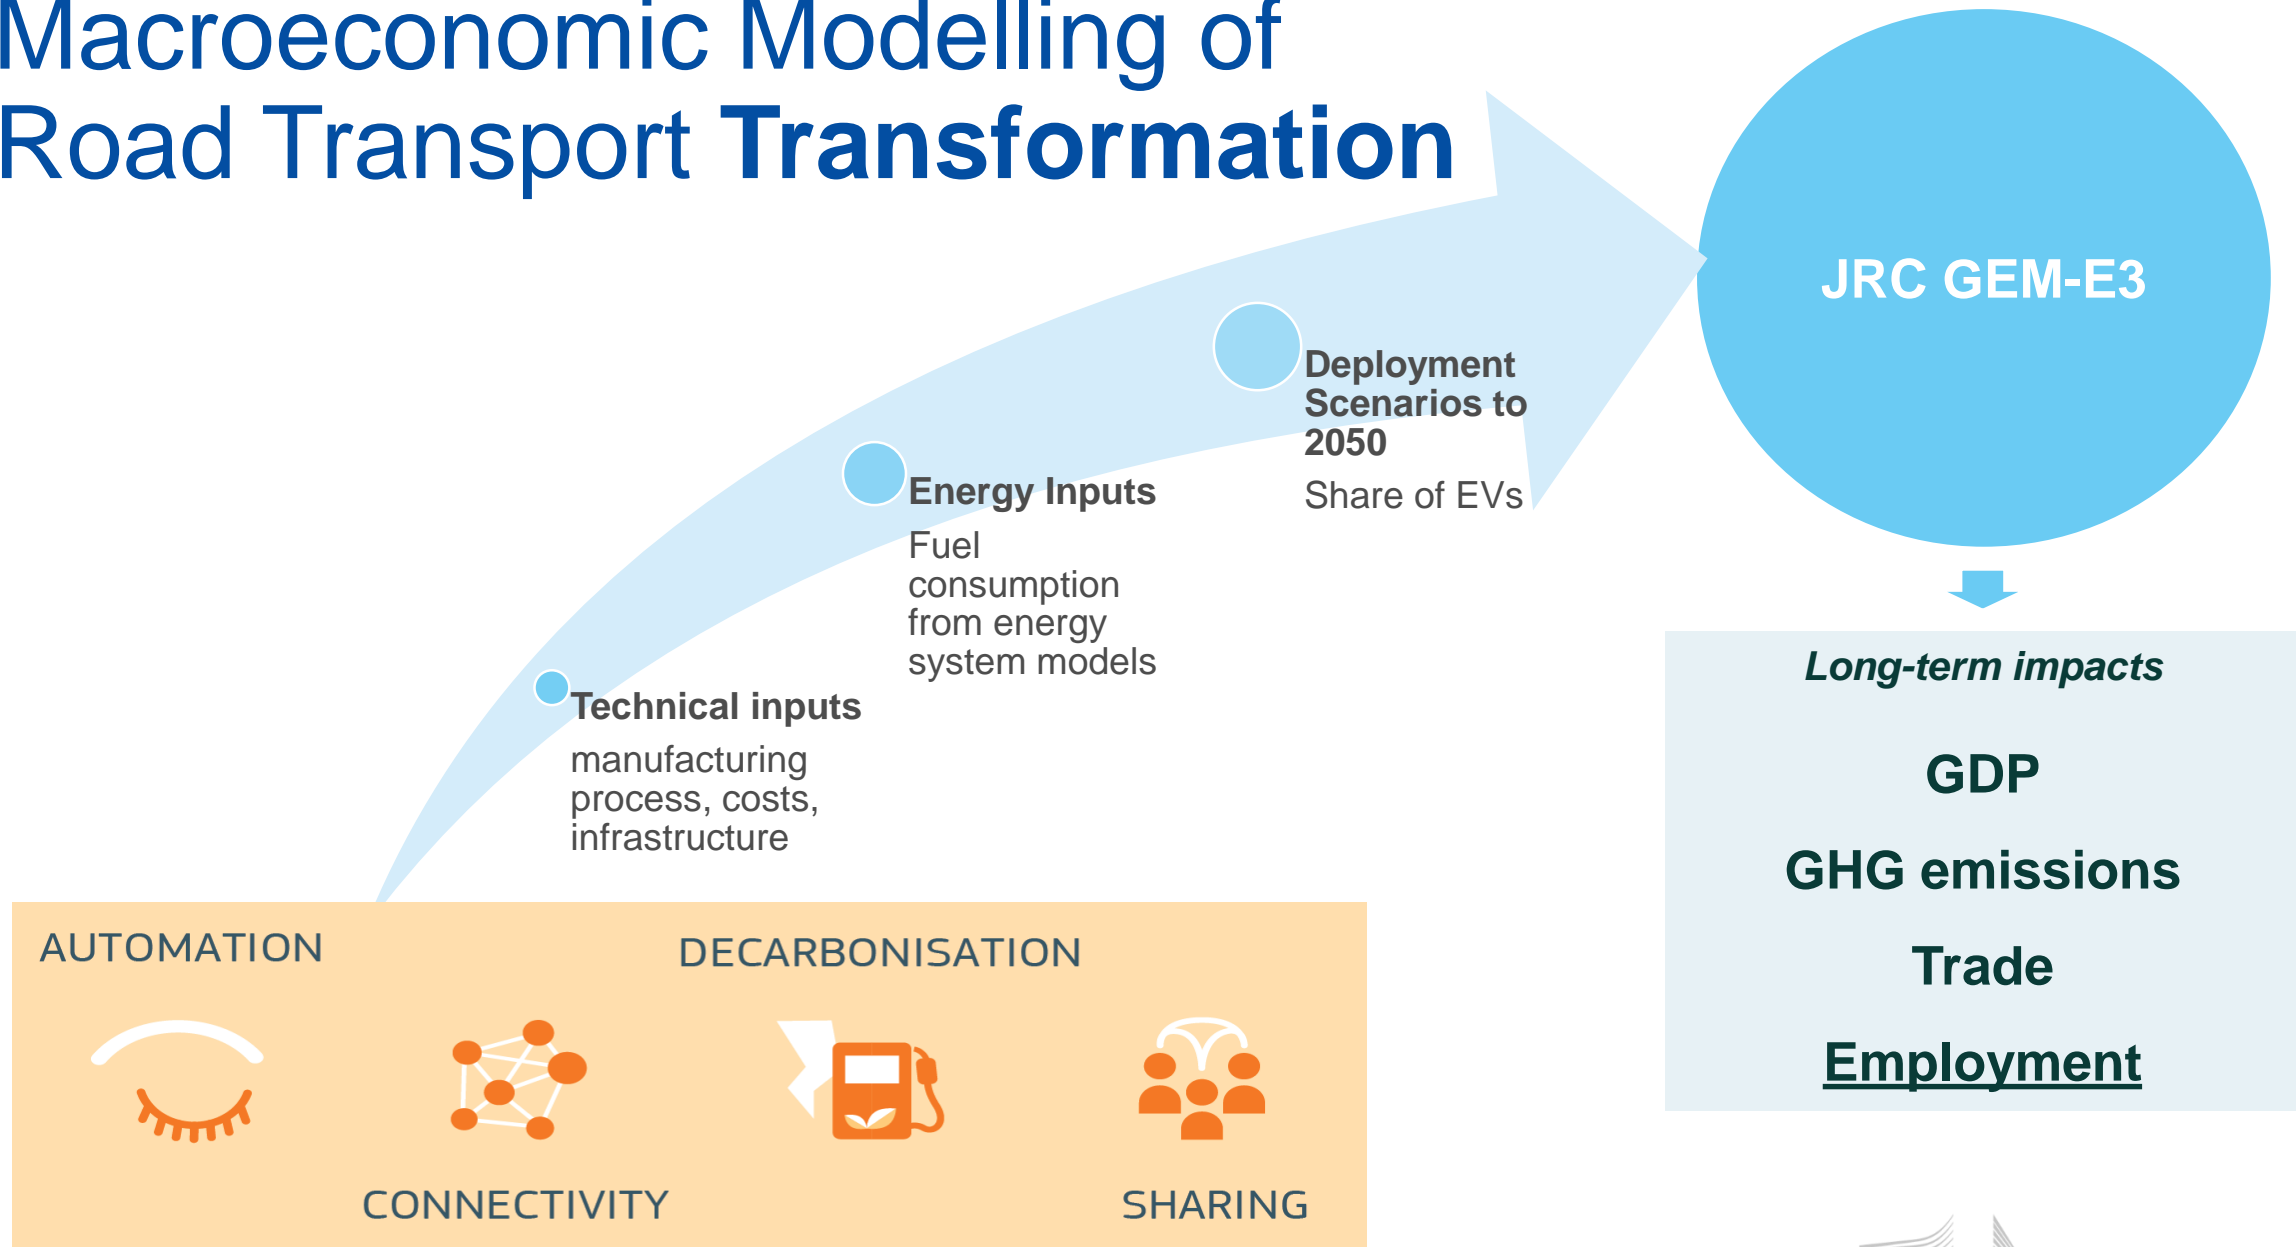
Macroeconomic Modelling of Road Transport **Transformation**

JRC GEM-E3

Deployment Scenarios to 2050
Share of EVs

Energy Inputs
Fuel consumption from energy system models

Technical inputs
manufacturing process, costs, infrastructure

*Long-term impacts*

GDP

GHG emissions

Trade

Employment

AUTOMATION

DECARBONISATION

CONNECTIVITY

SHARING